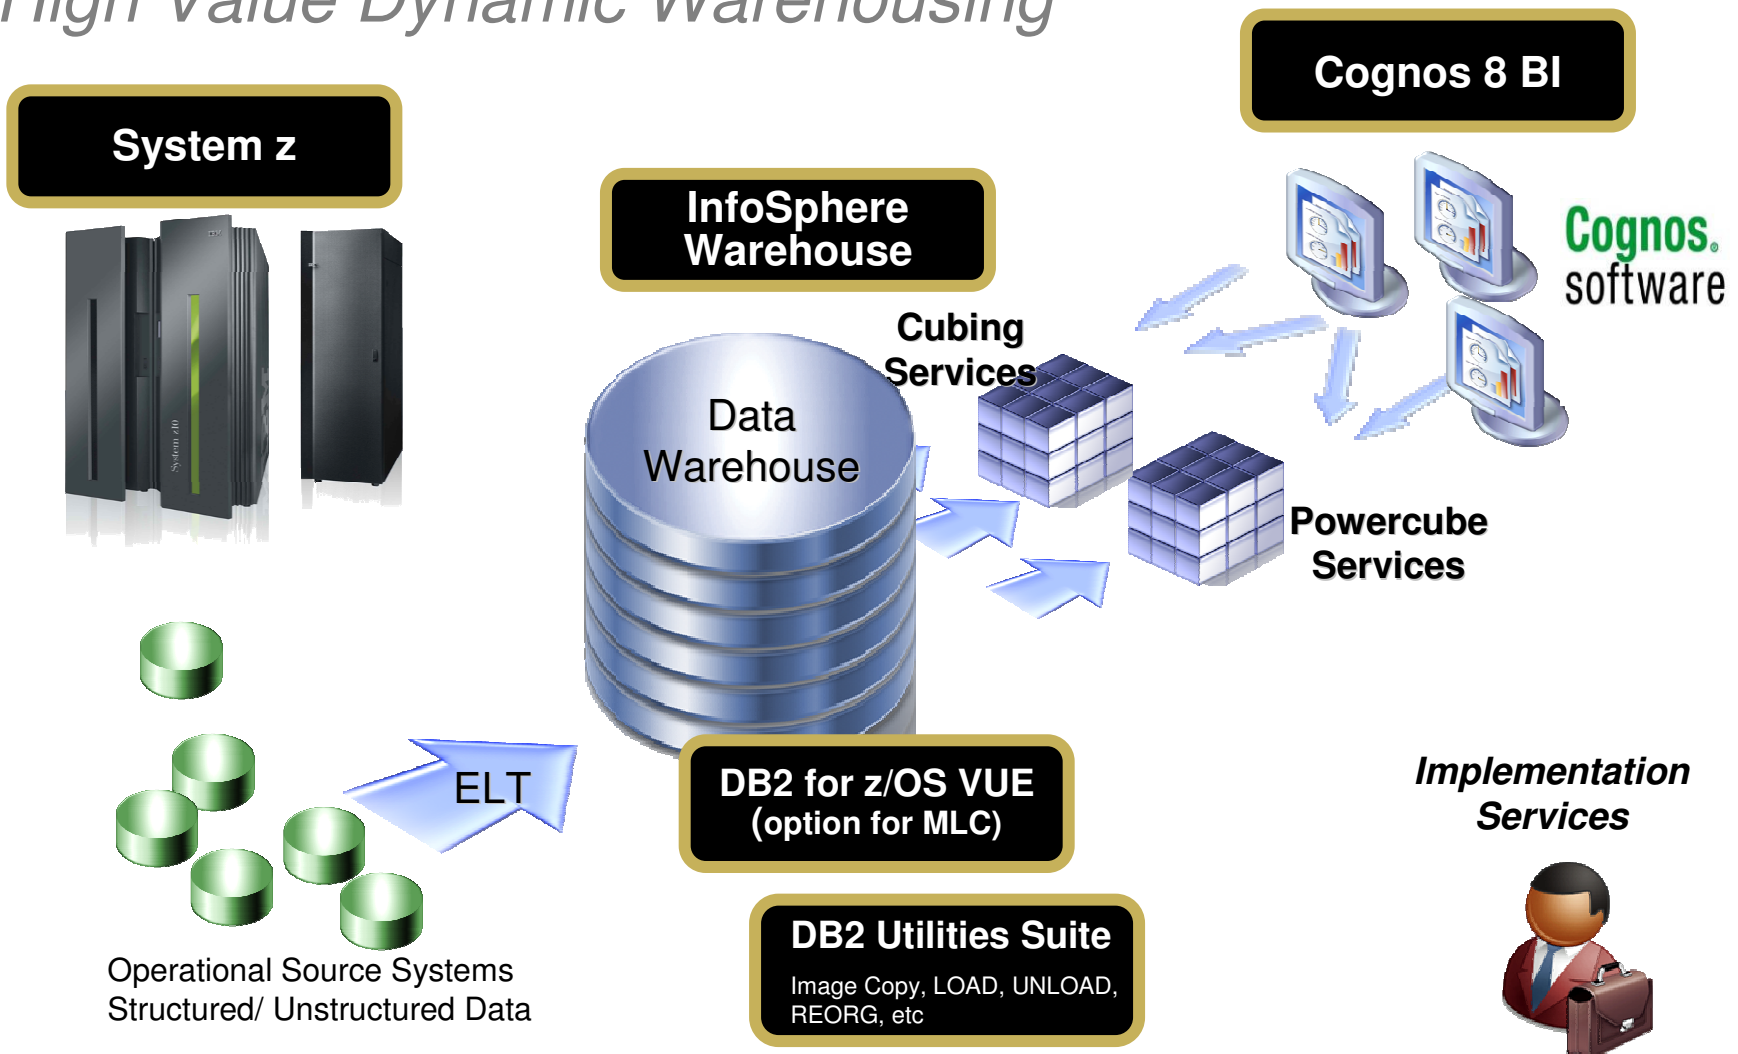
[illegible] Value Dynamic Warehousing

System z

InfoSphere Warehouse

Cognos 8 BI

Cognos. software

Cubing Services

Data Warehouse

Powercube Services

ELT

DB2 for z/OS VUE (option for MLC)

Implementation Services

DB2 Utilities Suite

Image Copy, LOAD, UNLOAD, REORG, etc

Operational Source Systems
Structured/ Unstructured Data